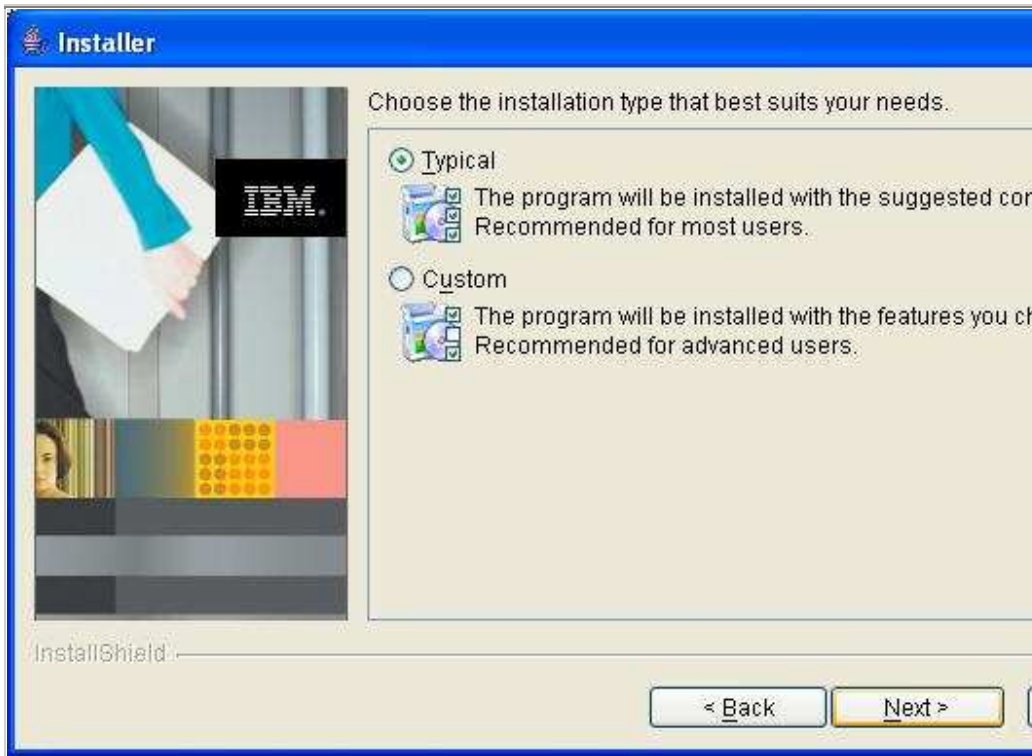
Installer

IBM.

Choose the installation type that best suits your needs.

Typical

The program will be installed with the suggested cor

Recommended for most users.

Custom

The program will be installed with the features you ch

Recommended for advanced users.

InstallShield

< Back

Next >